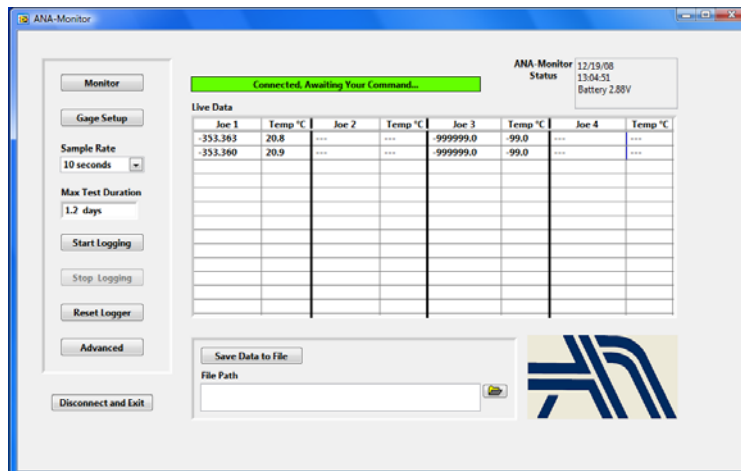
ANA-Monitor

Monitor

Gage Setup

Sample Rate

10 seconds

Max Test Duration

1.2 days

Start Logging

Stop Logging

Reset Logger

Advanced

Disconnect and Exit

Connected, Awaiting Your Command...

ANA-Monitor Status

12/19/08
13:04:51
Battery 2.88V

Live Data

| Joe 1 | Temp °C | Joe 2 | Temp °C | Joe 3 | Temp °C | Joe 4 | Temp °C |
|---|---|---|---|---|---|---|---|
| -353.363 | 20.8 | --- | --- | -999999.0 | -99.0 | --- | --- |
| -353.360 | 20.9 | --- | --- | -999999.0 | -99.0 | --- | --- |

Save Data to File

File Path